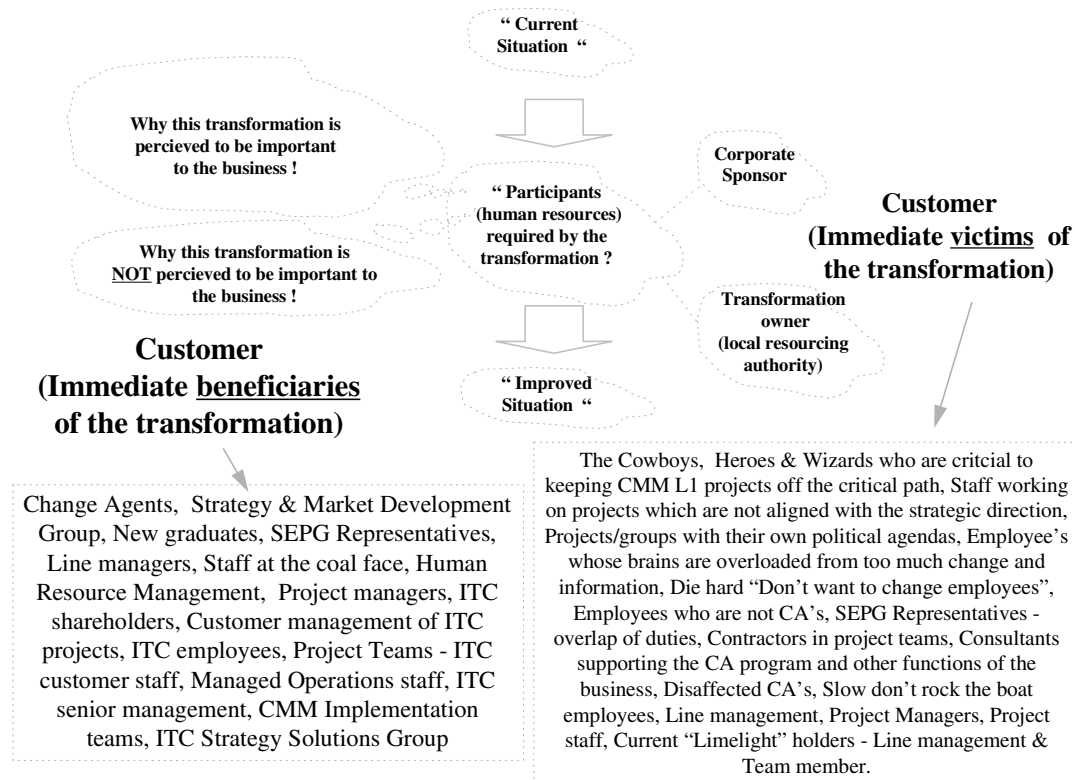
" Current Situation "

Why this transformation is percieved to be important to the business !

" Participants (human resources) required by the transformation ?

Corporate Sponsor

Customer (Immediate victims of the transformation)

Why this transformation is NOT percieved to be important to the business !

Transformation owner (local resourcing authority)

Customer (Immediate beneficiaries of the transformation)

" Improved Situation "

Change Agents, Strategy & Market Development Group, New graduates, SEPG Representatives, Line managers, Staff at the coal face, Human Resource Management, Project managers, ITC shareholders, Customer management of ITC projects, ITC employees, Project Teams - ITC customer staff, Managed Operations staff, ITC senior management, CMM Implementation teams, ITC Strategy Solutions Group

The Cowboys, Heroes & Wizards who are critcial to keeping CMM L1 projects off the critical path, Staff working on projects which are not aligned with the strategic direction, Projects/groups with their own political agendas, Employee's whose brains are overloaded from too much change and information, Die hard "Don't want to change employees", Employees who are not CA's, SEPG Representatives - overlap of duties, Contractors in project teams, Consultants supporting the CA program and other functions of the business, Disaffected CA's, Slow don't rock the boat employees, Line management, Project Managers, Project staff, Current "Limelight" holders - Line management & Team member.